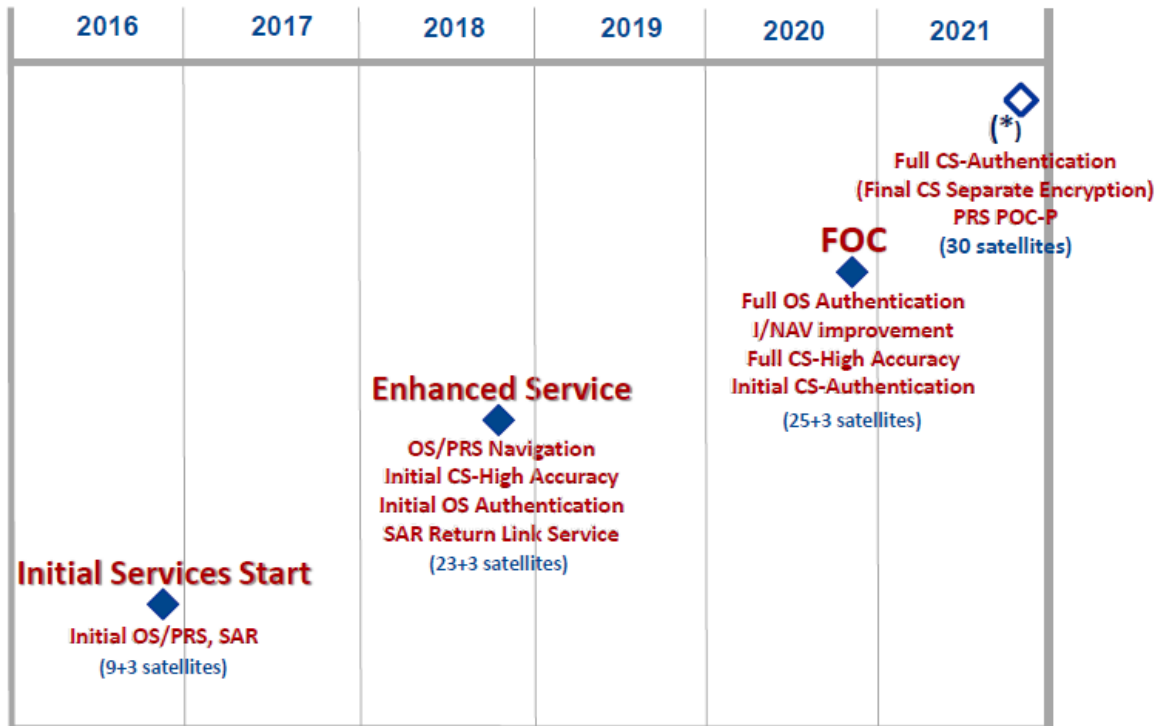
| 2016 | 2017 | 2018 | 2019 | 2020 | 2021 |
|---|---|---|---|---|---|

(*)
Full CS-Authentication
(Final CS Separate Encryption)
PRS POC-P
(30 satellites)

FOC
Full OS Authentication
I/NAV improvement
Full CS-High Accuracy
Initial CS-Authentication
(25+3 satellites)

Enhanced Service
OS/PRS Navigation
Initial CS-High Accuracy
Initial OS Authentication
SAR Return Link Service
(23+3 satellites)

Initial Services Start
Initial OS/PRS, SAR
(9+3 satellites)